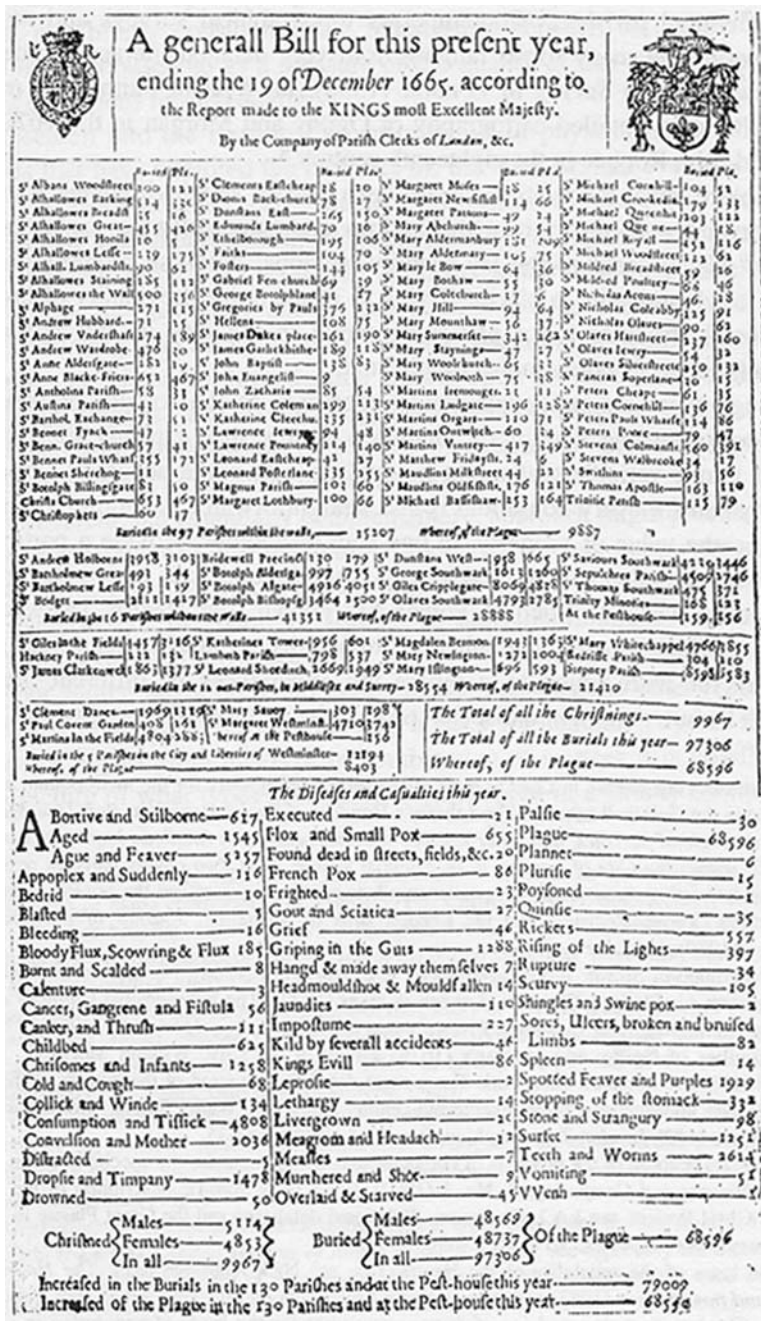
A generall Bill for this present year, ending the 19 of December 1665. according to the Report made to the KINGS most Excellent Majesty.

By the Company of Parish Clerks of London, &c.

| | Buried | Pla. | | Buried | Pla. | | Buried | Pla. | | Buried | Pla. |
|---|---|---|---|---|---|---|---|---|---|---|---|
| St Albans Woodstreet | 200 | 121 | St Clements Eastcheap | 38 | 20 | St Margaret Moses | 38 | 25 | St Michael Cornhill | 104 | 52 |
| St Alhallowes Barking | 514 | 330 | St Dionis Backchurch | 78 | 27 | St Margaret Newfishst | 114 | 66 | St Michael Crookedla | 179 | 133 |
| St Alhallowes Breadst | 35 | 16 | St Dunstans East | 265 | 150 | St Margaret Pattons | 49 | 24 | St Michael Queenhit | 203 | 122 |
| St Alhallowes Great | 455 | 426 | St Edmunds Lumbard | 70 | 36 | St Mary Abchurch | 99 | 54 | St Michael Quene | 44 | 18 |
| St Alhallowes Honila | 10 | 5 | St Ethelborough | 195 | 106 | St Mary Aldermanbury | 181 | 109 | St Michael Royall | 152 | 116 |
| St Alhallowes Lesse | 239 | 175 | St Faiths | 104 | 70 | St Mary Aldermary | 105 | 75 | St Michael Woodstreet | 122 | 62 |
| St Alhall. Lumbardstr | 90 | 62 | St Fosters | 144 | 105 | St Mary le Bow | 64 | 36 | St Mildred Breadstreet | 59 | 26 |
| St Alhallowes Staining | 185 | 112 | St Gabriel Fen church | 69 | 39 | St Mary Bothaw | 55 | 30 | St Mildred Poultrey | 68 | 46 |
| St Alhallowes the Wall | 500 | 356 | St George Botolphlane | 41 | 27 | St Mary Colechurch | 17 | 6 | St Nicholas Acons | 46 | 28 |
| St Alphage | 271 | 115 | St Gregories by Pauls | 376 | 232 | St Mary Hill | 94 | 64 | St Nicholas Coleabby | 125 | 91 |
| St Andrew Hubbard | 71 | 25 | St Hellens | 108 | 75 | St Mary Mounthaw | 56 | 37 | St Nicholas Olaves | 90 | 62 |
| St Andrew Undershaft | 274 | 189 | St James Dukes place | 262 | 190 | St Mary Summerset | 342 | 262 | St Olaves Hartstreet | 237 | 160 |
| St Andrew Wardrobe | 476 | 308 | St James Garlickhithe | 189 | 118 | St Mary Stayning | 47 | 27 | St Olaves Jewry | 54 | 32 |
| St Anne Aldersgate | 282 | 197 | St John Baptist | 138 | 83 | St Mary Woolchurch | 65 | 33 | St Olaves Silverstreet | 250 | 132 |
| St Anne Blacke-Friers | 652 | 467 | St John Evangelist | 9 | | St Mary Woolnoth | 75 | 38 | St Pancras Soperlane | 30 | 15 |
| St Antholins Parish | 58 | 33 | St John Zacharie | 85 | 54 | St Martins Iremonger | 21 | 11 | St Peters Cheape | 61 | 35 |
| St Austins Parish | 43 | 20 | St Katherine Coleman | 299 | 213 | St Martins Ludgate | 196 | 128 | St Peters Cornhill | 136 | 76 |
| St Barthol. Exchange | 73 | 51 | St Katherine Creechu. | 335 | 231 | St Martins Organs | 110 | 71 | St Peters Pauls Wharfe | 114 | 86 |
| St Bennet Fynch | 47 | 22 | St Lawrence Jewry | 94 | 48 | St Martins Outwich | 60 | 34 | St Peters Poore | 79 | 47 |
| St Benn. Gracechurch | 57 | 41 | St Lawrence Pountney | 214 | 140 | St Martins Vintrey | 417 | 349 | St Stevens Colmanst. | 560 | 391 |
| St Bennet Pauls Wharf | 355 | 172 | St Leonard Eastcheap | 42 | 27 | St Matthew Fridaystr. | 24 | 6 | St Stevens Walbrooke | 34 | 17 |
| St Bennet Sherehog | 11 | 1 | St Leonard Fosterlane | 335 | 255 | St Maudlins Milkstreet | 44 | 22 | St Swithins | 93 | 56 |
| St Botolph Billingsgate | 83 | 50 | St Magnus Parish | 103 | 60 | St Maudlins Oldfishstr. | 176 | 121 | St Thomas Apostle | 163 | 110 |
| Christs Church | 653 | 467 | St Margaret Lothbury | 100 | 66 | St Michael Bassishaw | 253 | 164 | Trinitie Parish | 115 | 79 |
| St Christophers | 60 | 47 | | | | | | | | | |

Buried in the 97 Parishes within the walls, — 15207 Whereof, of the Plague — 9887

| | | | | | | | | | | | |
|---|---|---|---|---|---|---|---|---|---|---|---|
| St Andrew Holborne | 3958 | 3103 | Bridewell Precinct | 230 | 179 | St Dunstans West | 958 | 665 | St Saviours Southwark | 4235 | 3446 |
| St Bartholmew Great | 493 | 344 | St Botolph Aldersgate | 997 | 755 | St George Southwark | 1613 | 1260 | St Sepulchres Parish | 4509 | 3746 |
| St Bartholmew Lesse | 193 | 139 | St Botolph Algate | 4926 | 4051 | St Giles Cripplegate | 8069 | 4838 | St Thomas Southwark | 475 | 371 |
| St Bridget | 2111 | 1427 | St Botolph Bishopsg. | 3464 | 2500 | St Olaves Southwark | 4793 | 2785 | Trinity Minories | 168 | 123 |
| | | | | | | | | | At the Pesthouse | 159 | 156 |

Buried in the 16 Parishes without the walls — 41351 Whereof, of the Plague — 28888

| | | | | | | | | | | | |
|---|---|---|---|---|---|---|---|---|---|---|---|
| St Giles in the Fields | 4457 | 3216 | St Katherines Tower | 956 | 601 | St Magdalen Bermon. | 1943 | 1363 | St Mary Whitechappel | 4766 | 3855 |
| Hackney Parish | 232 | 132 | Lambeth Parish | 798 | 537 | St Mary Newington | 1272 | 1004 | Redriffe Parish | 304 | 210 |
| St James Clarkenwel | 1863 | 1377 | St Leonard Shoredtch | 2669 | 1949 | St Mary Islington | 696 | 593 | Stepney Parish | 8598 | 6583 |

Buried in the 12 out-Parishes, in Middlesex and Surrey — 18554 Whereof, of the Plague — 21420

| | | | | | |
|---|---|---|---|---|---|
| St Clement Danes | 1969 | 1319 | St Mary Savoy | 303 | 198 |
| St Paul Covent Garden | 408 | 261 | St Margaret Westminst. | 4710 | 3742 |
| St Martins in the Fields | 4804 | 2883 | hereof at the Pesthouse | | 156 |

Buried in the 5 Parishes in the City and Liberties of Westminster — 12194
Whereof, of the Plague — 8403

The Total of all the Christnings — 9967
The Total of all the Burials this year — 97306
Whereof, of the Plague — 68596

The Diseases and Casualties this year.

Abortive and Stilborne — 617
Aged — 1545
Ague and Feaver — 5257
Appoplex and Suddenly — 116
Bedrid — 10
Blasted — 5
Bleeding — 16
Bloody Flux, Scowring & Flux 185
Burnt and Scalded — 8
Calenture — 3
Cancer, Gangrene and Fistula 56
Canker, and Thrush — 111
Childbed — 625
Chrisomes and Infants — 1258
Cold and Cough — 68
Collick and Winde — 134
Consumption and Tissick — 4808
Convulsion and Mother — 2036
Distracted — 5
Dropsie and Timpany — 1478
Drowned — 50

Executed — 21
Flox and Small Pox — 655
Found dead in streets, fields, &c. 20
French Pox — 86
Frighted — 23
Gout and Sciatica — 27
Grief — 46
Griping in the Guts — 1288
Hang'd & made away themselves 7
Headmouldshot & Mouldfallen 14
Jaundies — 110
Impostume — 227
Kild by severall accidents — 46
Kings Evill — 86
Leprosie — 2
Lethargy — 14
Livergrown — 20
Meagrom and Headach — 12
Measles — 7
Murthered and Shot — 9
Overlaid & Starved — 45

Palsie — 30
Plague — 68596
Plannet — 6
Plurisie — 15
Poysoned — 1
Quinsie — 35
Rickets — 557
Rising of the Lights — 397
Rupture — 34
Scurvy — 105
Shingles and Swine pox — 2
Sores, Ulcers, broken and bruised Limbs — 82
Spleen — 14
Spotted Feaver and Purples 1929
Stopping of the stomack — 332
Stone and Strangury — 98
Surfet — 1251
Teeth and Worms — 2614
Vomiting — 51
VVenn — 1

Christned { Males — 5114, Females — 4853, In all — 9967 }
Buried { Males — 48569, Females — 48737, In all — 97306 } Of the Plague — 68596

Increased in the Burials in the 130 Parishes and at the Pest-house this year — 79009
Increased of the Plague in the 130 Parishes and at the Pest-house this year — 68590